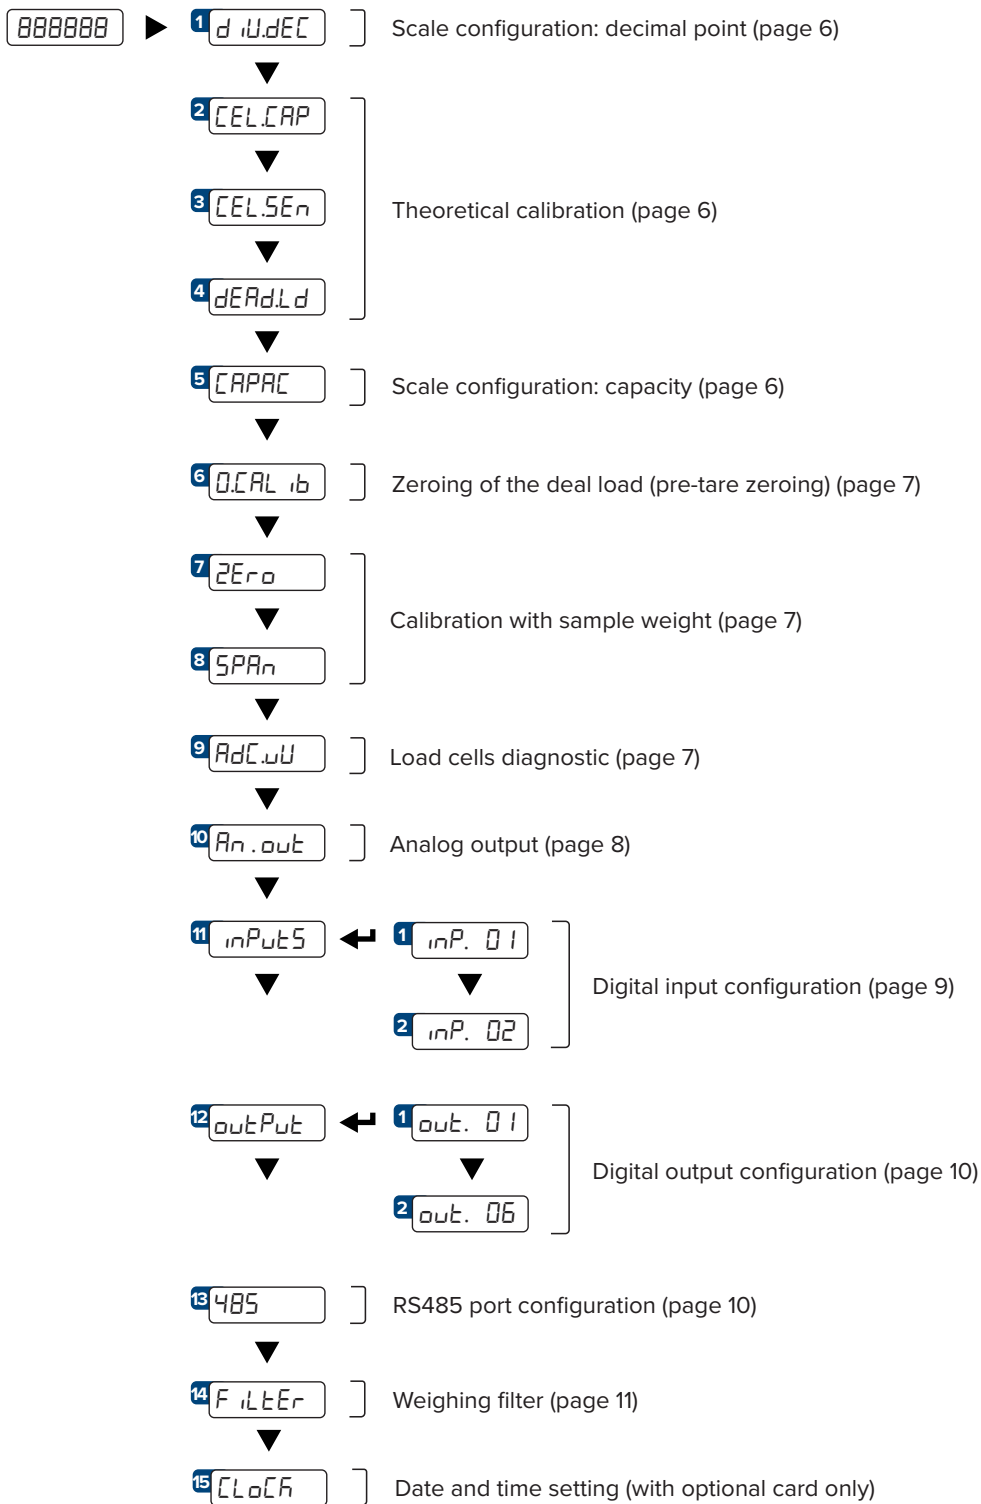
888888
1 d iU.dEC
Scale configuration: decimal point (page 6)
2 CEL.CAP
3 CEL.SEn
4 dEAd.Ld
Theoretical calibration (page 6)
5 CAPAC
Scale configuration: capacity (page 6)
6 0.CAL ib
Zeroing of the deal load (pre-tare zeroing) (page 7)
7 2Ero
8 SPAn
Calibration with sample weight (page 7)
9 AdC.uU
Load cells diagnostic (page 7)
10 An.out
Analog output (page 8)
11 inPutS
1 inP. 01
2 inP. 02
Digital input configuration (page 9)
12 outPut
1 out. 01
2 out. 06
Digital output configuration (page 10)
13 485
RS485 port configuration (page 10)
14 F iLtEr
Weighing filter (page 11)
15 CLoCK
Date and time setting (with optional card only)